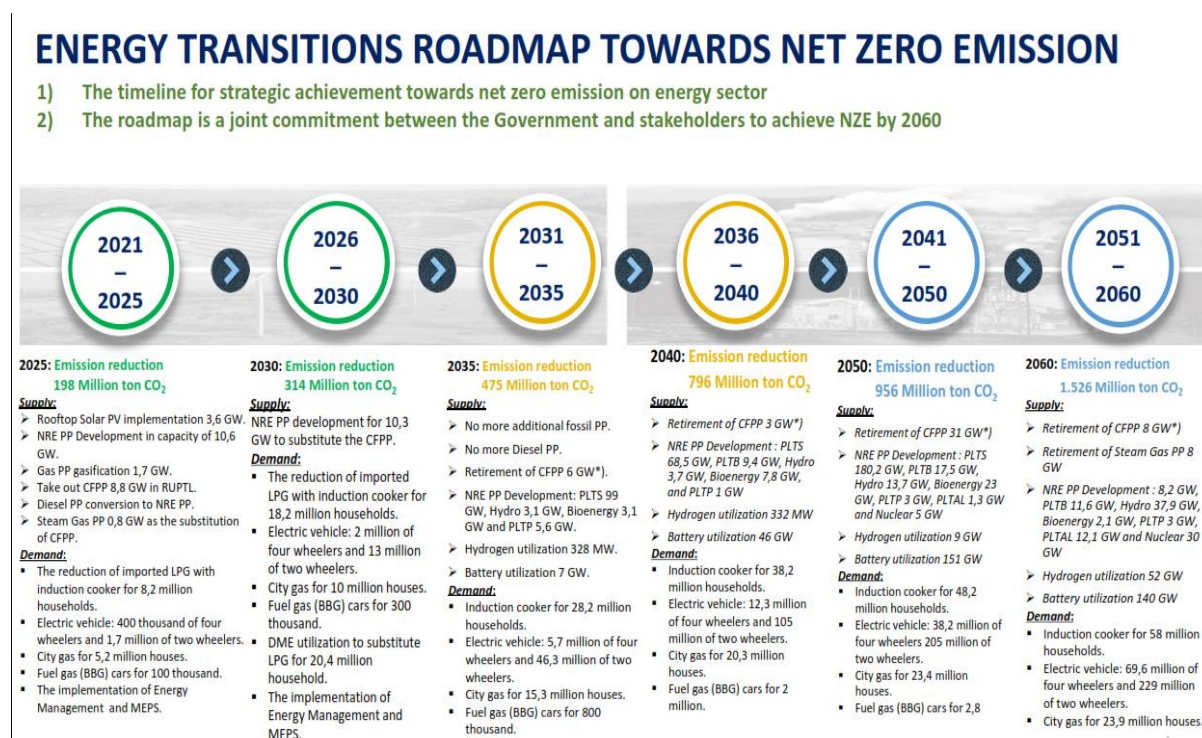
ENERGY TRANSITIONS ROADMAP TOWARDS NET ZERO EMISSION

1) The timeline for strategic achievement towards net zero emission on energy sector
2) The roadmap is a joint commitment between the Government and stakeholders to achieve NZE by 2060

2021 – 2025

2026 – 2030

2031 – 2035

2036 – 2040

2041 – 2050

2051 – 2060

2025: Emission reduction 198 Million ton $CO_2$
Supply:
➢ Rooftop Solar PV implementation 3,6 GW.
➢ NRE PP Development in capacity of 10,6 GW.
➢ Gas PP gasification 1,7 GW.
➢ Take out CFPP 8,8 GW in RUPTL.
➢ Diesel PP conversion to NRE PP.
➢ Steam Gas PP 0,8 GW as the substitution of CFPP.
Demand:
▪ The reduction of imported LPG with induction cooker for 8,2 million households.
▪ Electric vehicle: 400 thousand of four wheelers and 1,7 million of two wheelers.
▪ City gas for 5,2 million houses.
▪ Fuel gas (BBG) cars for 100 thousand.
▪ The implementation of Energy Management and MEPS.

2030: Emission reduction 314 Million ton $CO_2$
Supply:
NRE PP development for 10,3 GW to substitute the CFPP.
Demand:
▪ The reduction of imported LPG with induction cooker for 18,2 million households.
▪ Electric vehicle: 2 million of four wheelers and 13 million of two wheelers.
▪ City gas for 10 million houses.
▪ Fuel gas (BBG) cars for 300 thousand.
▪ DME utilization to substitute LPG for 20,4 million household.
▪ The implementation of Energy Management and MEPS.

2035: Emission reduction 475 Million ton $CO_2$
Supply:
➢ No more additional fossil PP.
➢ No more Diesel PP.
➢ Retirement of CFPP 6 GW*).
➢ NRE PP Development: PLTS 99 GW, Hydro 3,1 GW, Bioenergy 3,1 GW and PLTP 5,6 GW.
➢ Hydrogen utilization 328 MW.
➢ Battery utilization 7 GW.
Demand:
▪ Induction cooker for 28,2 million households.
▪ Electric vehicle: 5,7 million of four wheelers and 46,3 million of two wheelers.
▪ City gas for 15,3 million houses.
▪ Fuel gas (BBG) cars for 800 thousand.

2040: Emission reduction 796 Million ton $CO_2$
Supply:
➢ Retirement of CFPP 3 GW*)
➢ NRE PP Development : PLTS 68,5 GW, PLTB 9,4 GW, Hydro 3,7 GW, Bioenergy 7,8 GW, and PLTP 1 GW
➢ Hydrogen utilization 332 MW
➢ Battery utilization 46 GW
Demand:
▪ Induction cooker for 38,2 million households.
▪ Electric vehicle: 12,3 million of four wheelers and 105 million of two wheelers.
▪ City gas for 20,3 million houses.
▪ Fuel gas (BBG) cars for 2 million.

2050: Emission reduction 956 Million ton $CO_2$
Supply:
➢ Retirement of CFPP 31 GW*)
➢ NRE PP Development : PLTS 180,2 GW, PLTB 17,5 GW, Hydro 13,7 GW, Bioenergy 23 GW, PLTP 3 GW, PLTAL 1,3 GW and Nuclear 5 GW
➢ Hydrogen utilization 9 GW
➢ Battery utilization 151 GW
Demand:
▪ Induction cooker for 48,2 million households.
▪ Electric vehicle: 38,2 million of four wheelers 205 million of two wheelers.
▪ City gas for 23,4 million houses.
▪ Fuel gas (BBG) cars for 2,8

2060: Emission reduction 1.526 Million ton $CO_2$
Supply:
➢ Retirement of CFPP 8 GW*)
➢ Retirement of Steam Gas PP 8 GW
➢ NRE PP Development : 8,2 GW, PLTB 11,6 GW, Hydro 37,9 GW, Bioenergy 2,1 GW, PLTP 3 GW, PLTAL 12,1 GW and Nuclear 30 GW
➢ Hydrogen utilization 52 GW
➢ Battery utilization 140 GW
Demand:
▪ Induction cooker for 58 million households.
▪ Electric vehicle: 69,6 million of four wheelers and 229 million of two wheelers.
▪ City gas for 23,9 million houses.